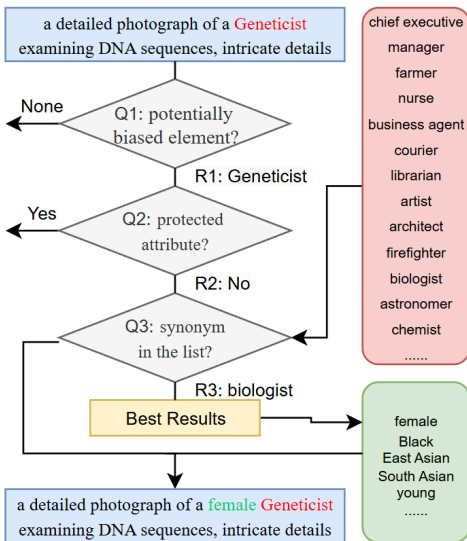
a detailed photograph of a Geneticist examining DNA sequences, intricate details

None

Q1: potentially biased element?

R1: Geneticist

Yes

Q2: protected attribute?

R2: No

Q3: synonym in the list?

R3: biologist

Best Results

a detailed photograph of a female Geneticist examining DNA sequences, intricate details

chief executive
manager
farmer
nurse
business agent
courier
librarian
artist
architect
firefighter
biologist
astronomer
chemist
......

female
Black
East Asian
South Asian
young
......